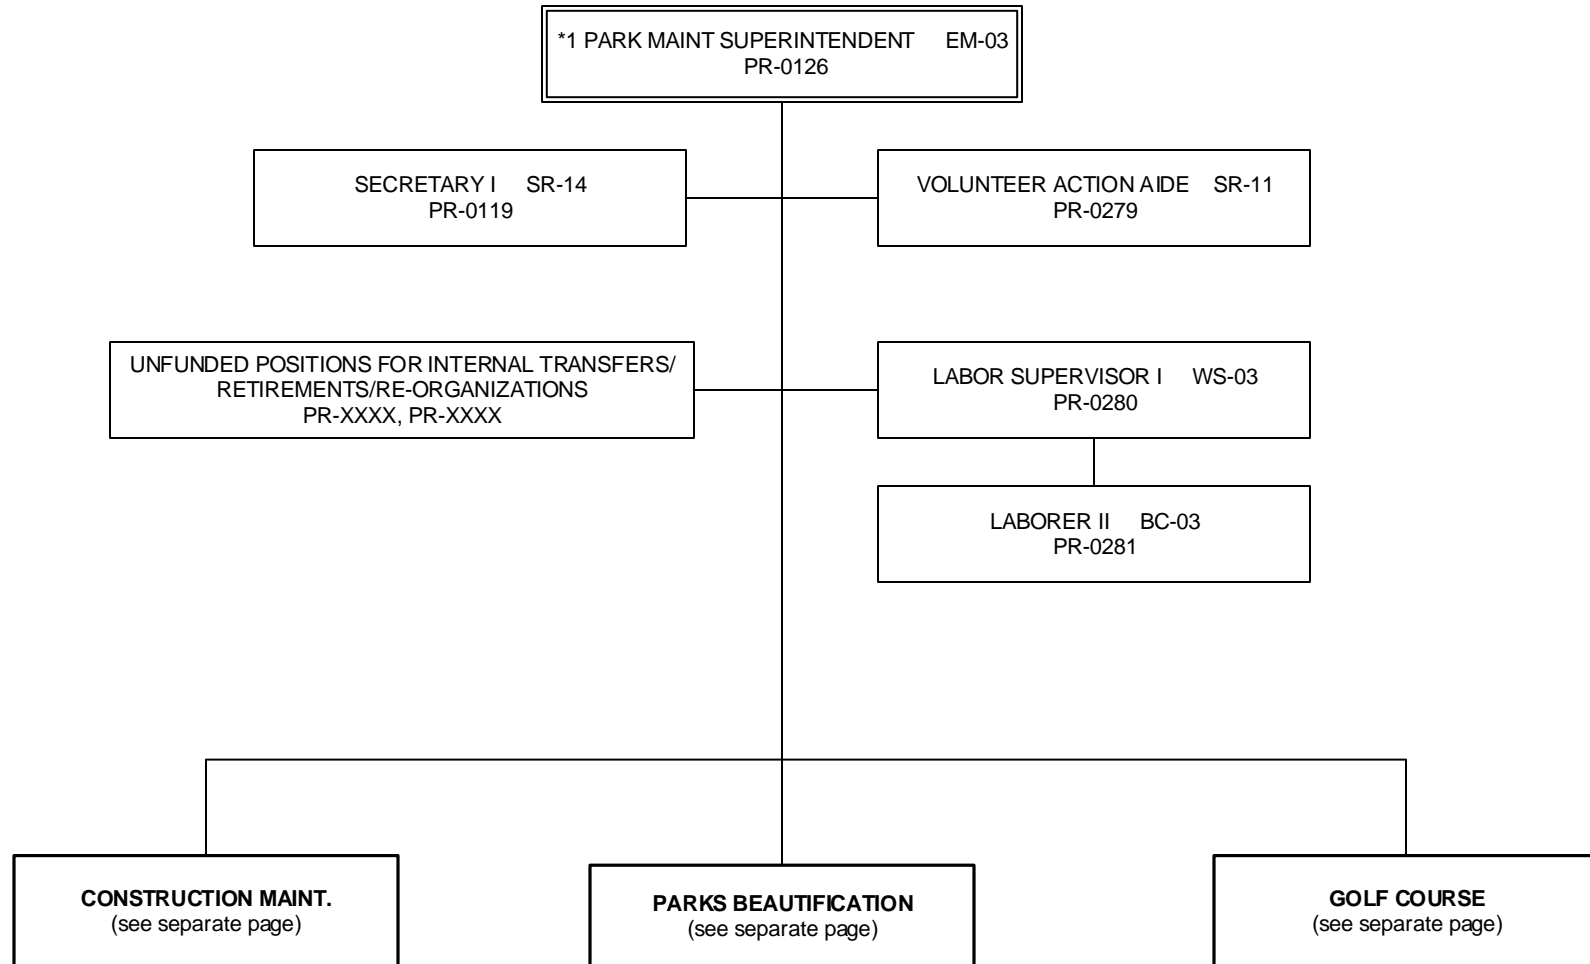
*1 PARK MAINT SUPERINTENDENT EM-03
PR-0126

SECRETARY I SR-14
PR-0119

VOLUNTEER ACTION AIDE SR-11
PR-0279

UNFUNDED POSITIONS FOR INTERNAL TRANSFERS/ RETIREMENTS/RE-ORGANIZATIONS
PR-XXXX, PR-XXXX

LABOR SUPERVISOR I WS-03
PR-0280

LABORER II BC-03
PR-0281

**CONSTRUCTION MAINT.**
(see separate page)

**PARKS BEAUTIFICATION**
(see separate page)

**GOLF COURSE**
(see separate page)